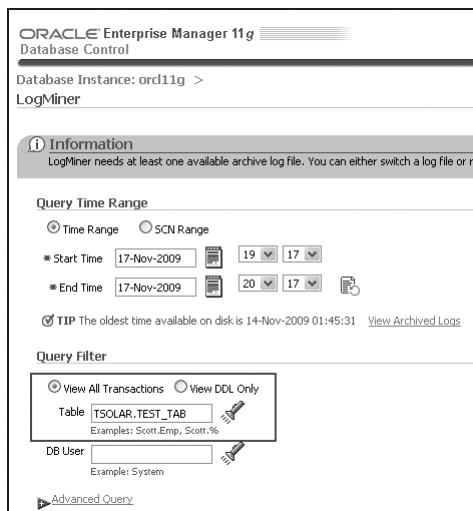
ORACLE Enterprise Manager 11g
Database Control

Database Instance: orcl11g >
LogMiner

Information
LogMiner needs at least one available archive log file. You can either switch a log file or r

Query Time Range

Time Range SCN Range

* Start Time 17-Nov-2009 19 17

* End Time 17-Nov-2009 20 17

TIP The oldest time available on disk is 14-Nov-2009 01:45:31 View Archived Logs

Query Filter

View All Transactions View DDL Only

Table TSOLAR.TEST_TAB
Examples: Scott.Emp, Scott.%

DB User
Example: System

Advanced Query